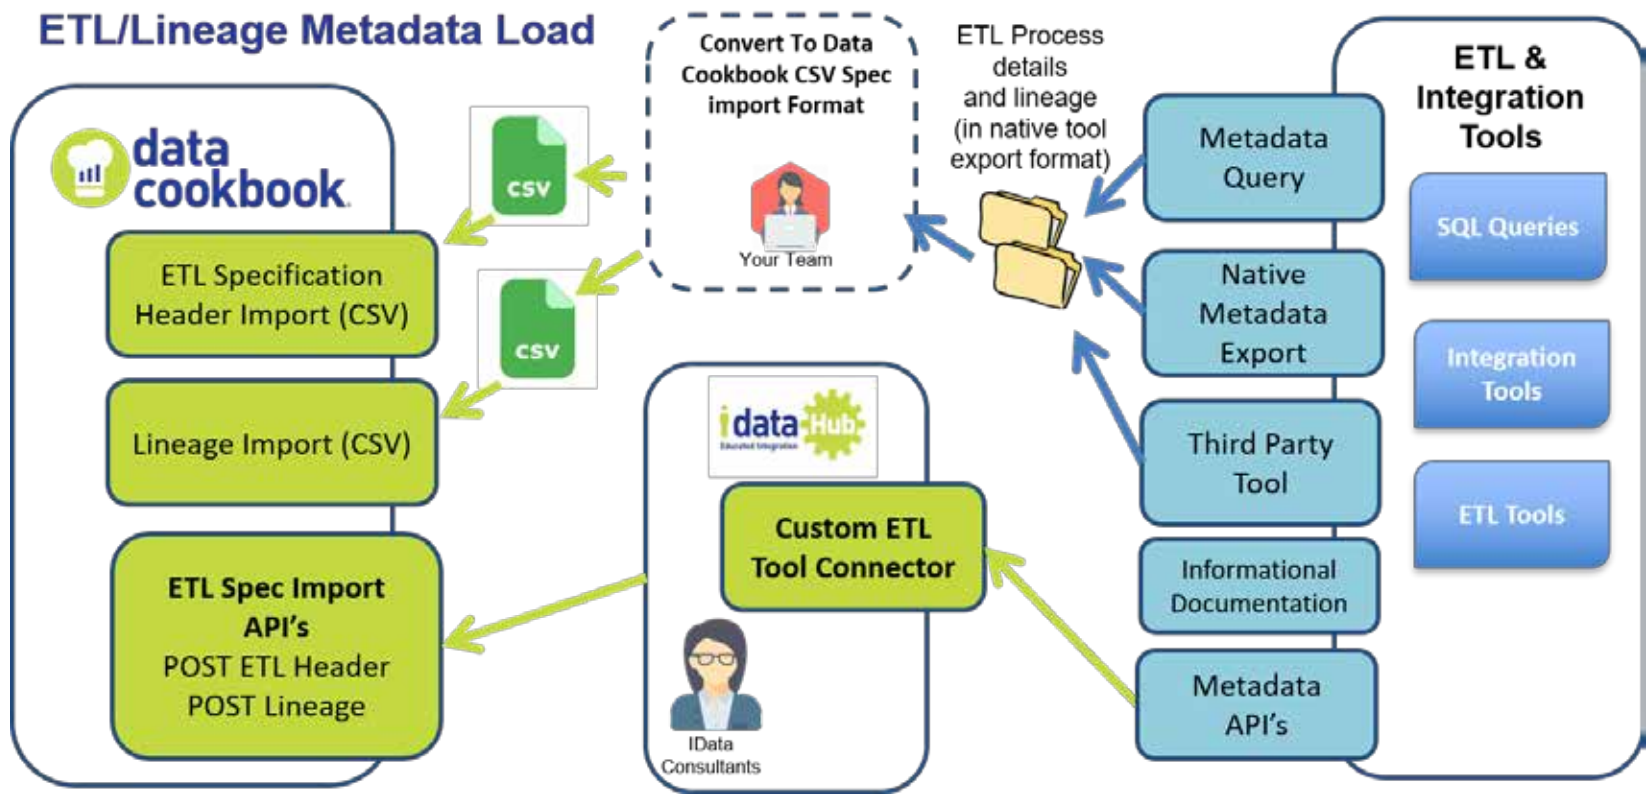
ETL/Lineage Metadata Load

data cookbook

ETL Specification Header Import (CSV)

Lineage Import (CSV)

ETL Spec Import API's
POST ETL Header
POST Lineage

CSV

CSV

Convert To Data Cookbook CSV Spec import Format

Your Team

ETL Process details and lineage (in native tool export format)

idata Hub
Educated Integration

Custom ETL Tool Connector

IData Consultants

ETL & Integration Tools

Metadata Query

Native Metadata Export

Third Party Tool

Informational Documentation

Metadata API's

SQL Queries

Integration Tools

ETL Tools